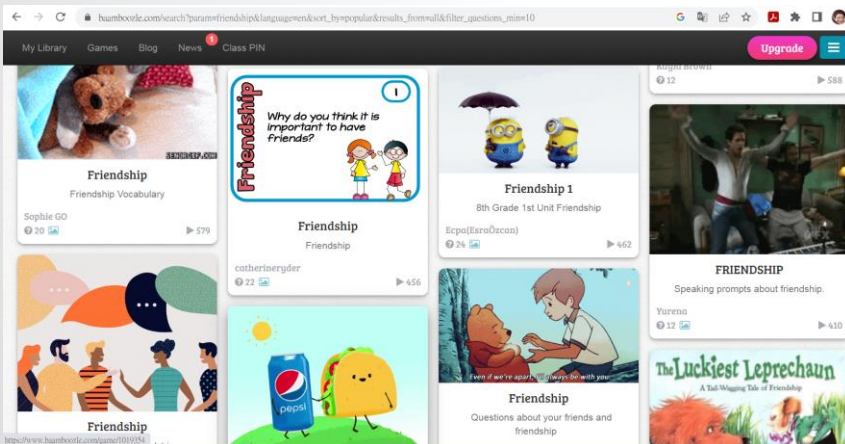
baamboozle.com/search?param=friendship&language=en&sort_by=popular&results_from=all&filter_questions_min=10

My Library Games Blog News 1 Class PIN Upgrade

Friendship
Friendship Vocabulary
Sophie GO
20 579

Friendship
1
Why do you think it is important to have friends?
Friendship
Friendship
catherineryder
22 456

Friendship 1
8th Grade 1st Unit Friendship
Ecpo(EsraÖzcan)
24 462

Rugni Brown
12 588

FRIENDSHIP
Speaking prompts about friendship.
Yurena
12 410

Friendship

pepsi

Even if we're apart, I'll always be with you.
Friendship
Questions about your friends and friendship

The Luckiest Leprechaun
A Tail-Wagging Tale of Friendship

https://www.baamboozle.com/game/1019354